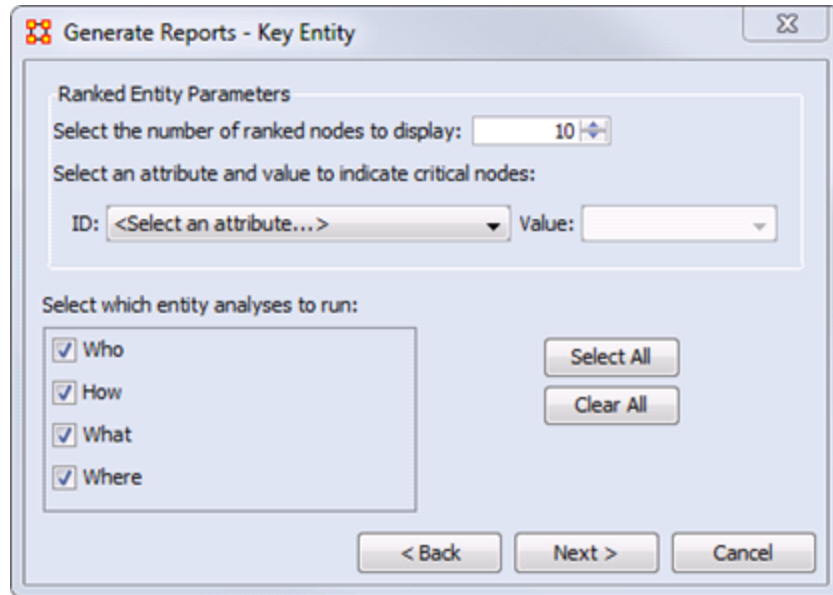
Generate Reports - Key Entity

Ranked Entity Parameters

Select the number of ranked nodes to display: 10

Select an attribute and value to indicate critical nodes:

ID: <Select an attribute...> Value:

Select which entity analyses to run:

Who

How

What

Where

Select All

Clear All

< Back

Next >

Cancel